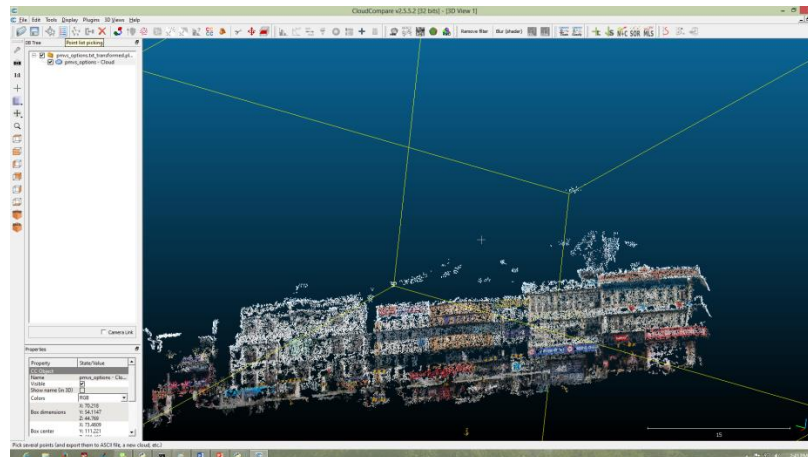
CloudCompare v2.5.5.2 [32 bits] - [3D View 1]

File Edit Tools Display Plugins 3D Views Help

Point list picking

Remove filter

Bilateral

DB Tree

prnvs_options.txt_transformed.pl...

prnvs_options - Cloud

Camera Link

Properties

| Property | State/Value |
|---|---|
| CC Object | |
| Name | prnvs_options - Clo... |
| Visible | |
| Show name (in 3D) | |
| Colors | RGB |
| Box dimensions | X: 70.218 Y: 54.1147 Z: 46.766 |
| Box center | X: 73.4809 Y: 111.221 |

Pick several points (and export them to ASCII file, a new cloud, etc.)

15